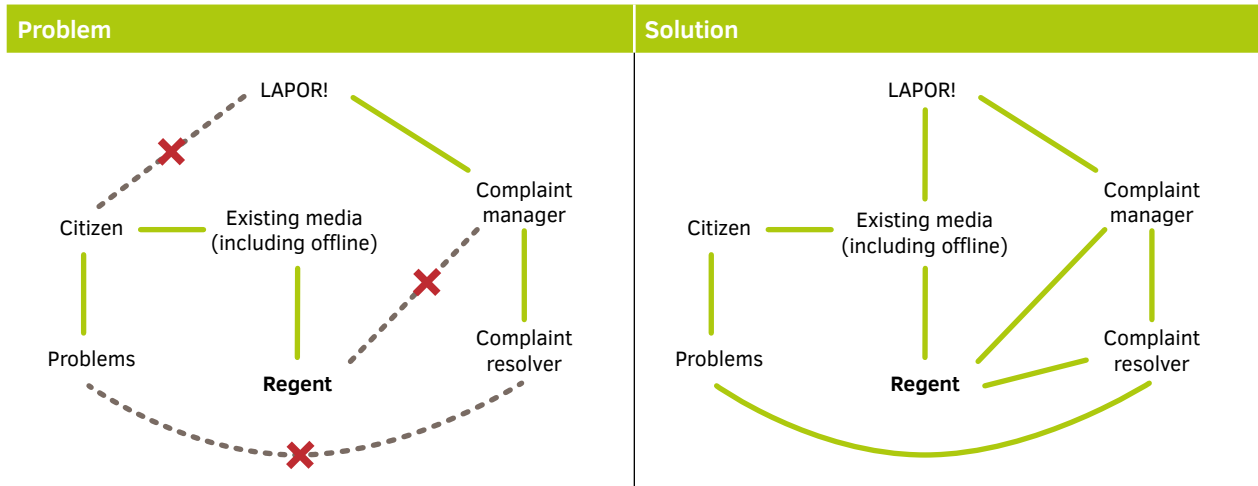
Problem

LAPOR!

Citizen

Existing media (including offline)

Complaint manager

Problems

Regent

Complaint resolver

Solution

LAPOR!

Citizen

Existing media (including offline)

Complaint manager

Problems

Regent

Complaint resolver